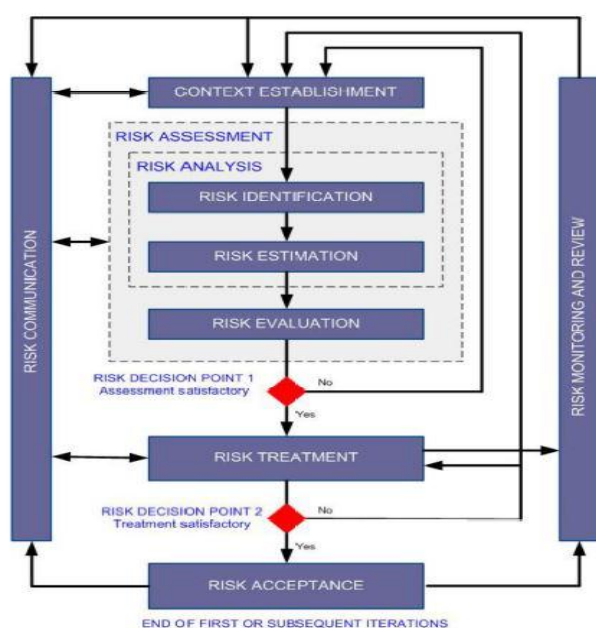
CONTEXT ESTABLISHMENT

RISK ASSESSMENT

RISK ANALYSIS

RISK IDENTIFICATION

RISK ESTIMATION

RISK EVALUATION

RISK DECISION POINT 1
Assessment satisfactory

No

Yes

RISK TREATMENT

RISK DECISION POINT 2
Treatment satisfactory

No

Yes

RISK ACCEPTANCE

END OF FIRST OR SUBSEQUENT ITERATIONS

RISK COMMUNICATION

RISK MONITORING AND REVIEW